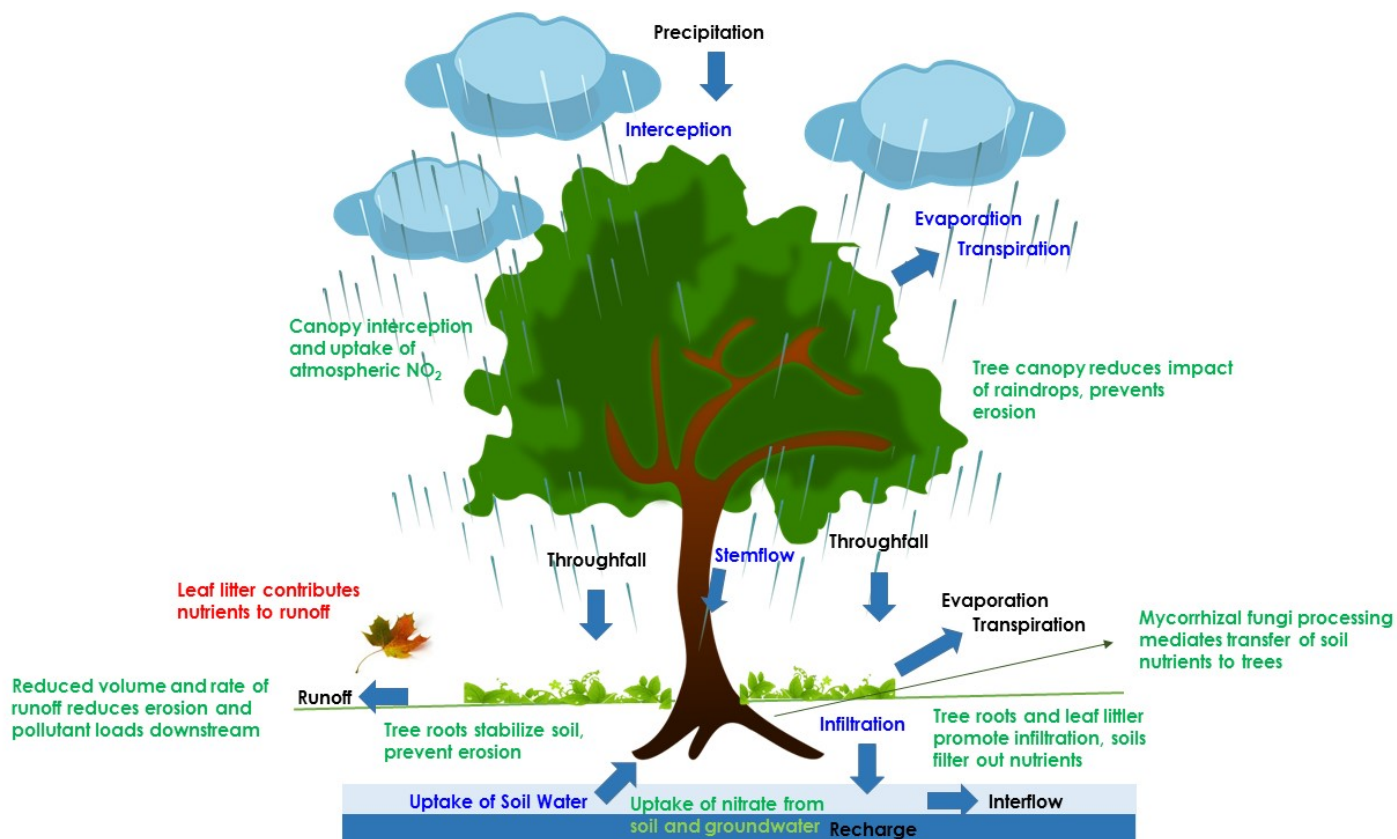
Precipitation

Interception

Evaporation
Transpiration

Canopy interception and uptake of atmospheric $NO_2$

Tree canopy reduces impact of raindrops, prevents erosion

Throughfall

Stemflow

Throughfall

Leaf litter contributes nutrients to runoff

Evaporation
Transpiration

Mycorrhizal fungi processing mediates transfer of soil nutrients to trees

Reduced volume and rate of runoff reduces erosion and pollutant loads downstream

Runoff

Tree roots stabilize soil, prevent erosion

Infiltration

Tree roots and leaf littler promote infiltration, soils filter out nutrients

Uptake of Soil Water

Uptake of nitrate from soil and groundwater

Interflow

Recharge